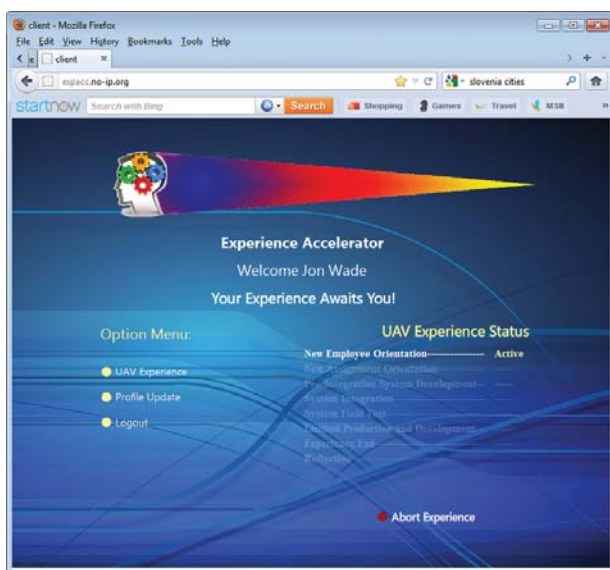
client - Mozilla Firefox

File Edit View History Bookmarks Tools Help

client ×

expacc.no-ip.org

slovenia cities

startnow Search with Bing Search Shopping Games Travel MSB

Experience Accelerator

Welcome Jon Wade

Your Experience Awaits You!

Option Menu:

UAV Experience

Profile Update

Logout

UAV Experience Status

New Employee Orientation---------------- Active

New Assignment Orientation

Pre-Integration System Development--

System Integration

System Field Test

Limited Production and Development

Experience End

Reflection

Abort Experience